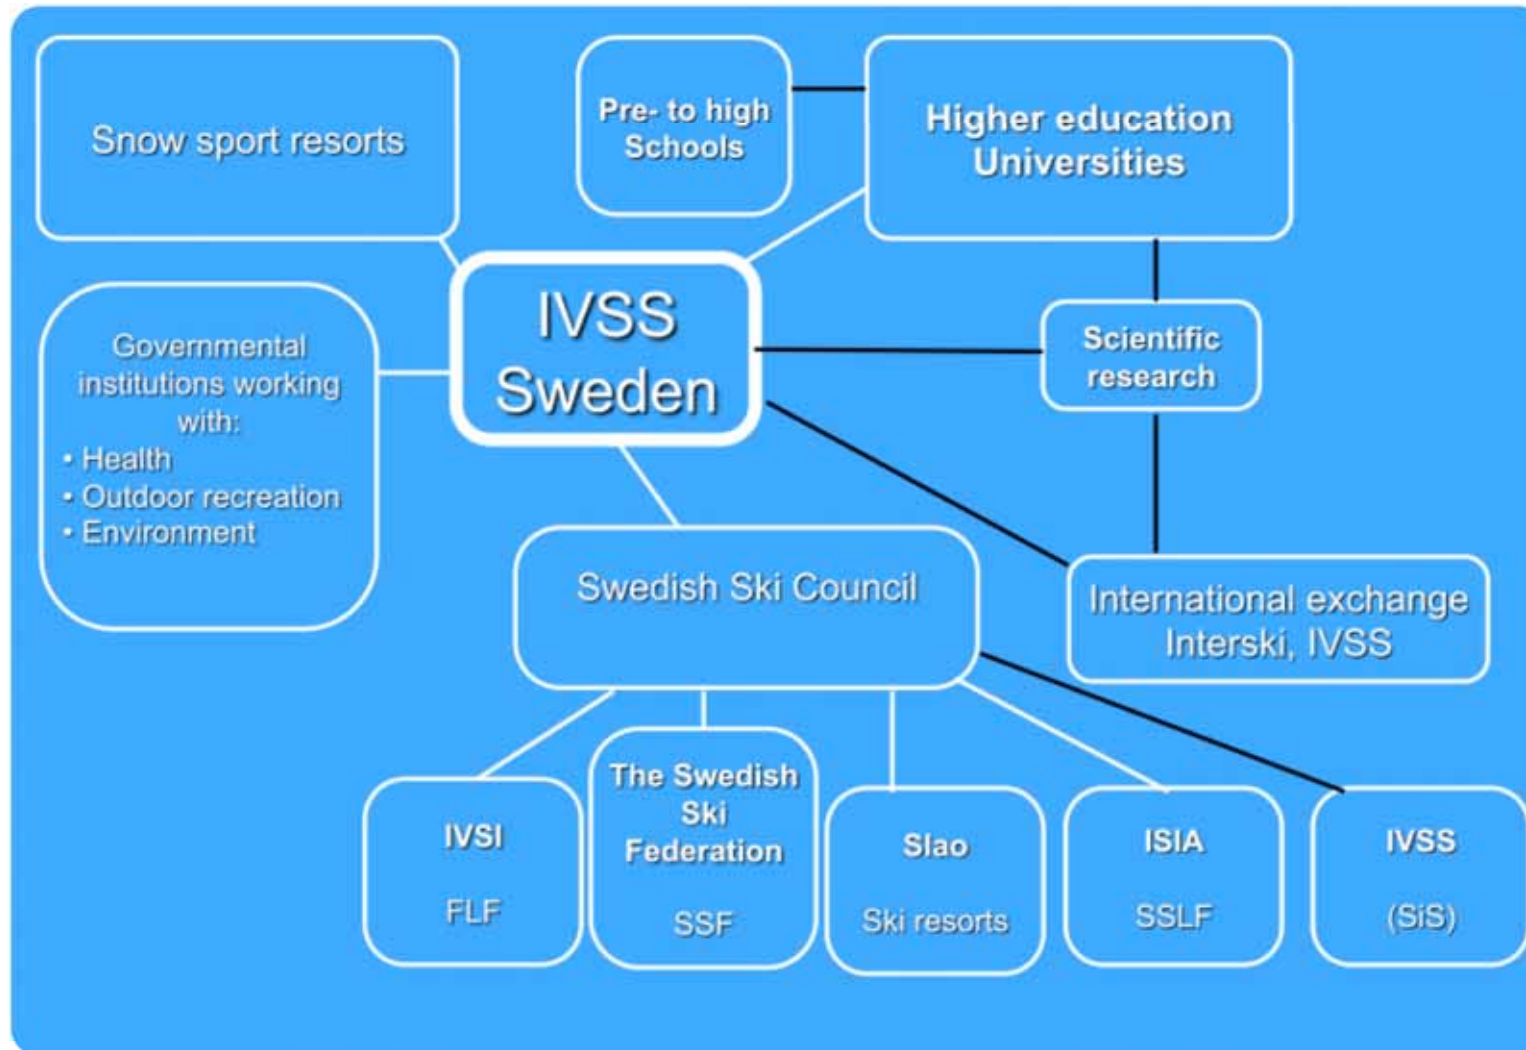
Snow sport resorts

Pre- to high Schools

Higher education Universities

Governmental institutions working with:
• Health
• Outdoor recreation
• Environment

IVSS Sweden

Scientific research

Swedish Ski Council

International exchange Interski, IVSS

IVSI

FLF

The Swedish Ski Federation

SSF

Slao

Ski resorts

ISIA

SSLF

IVSS

(SiS)